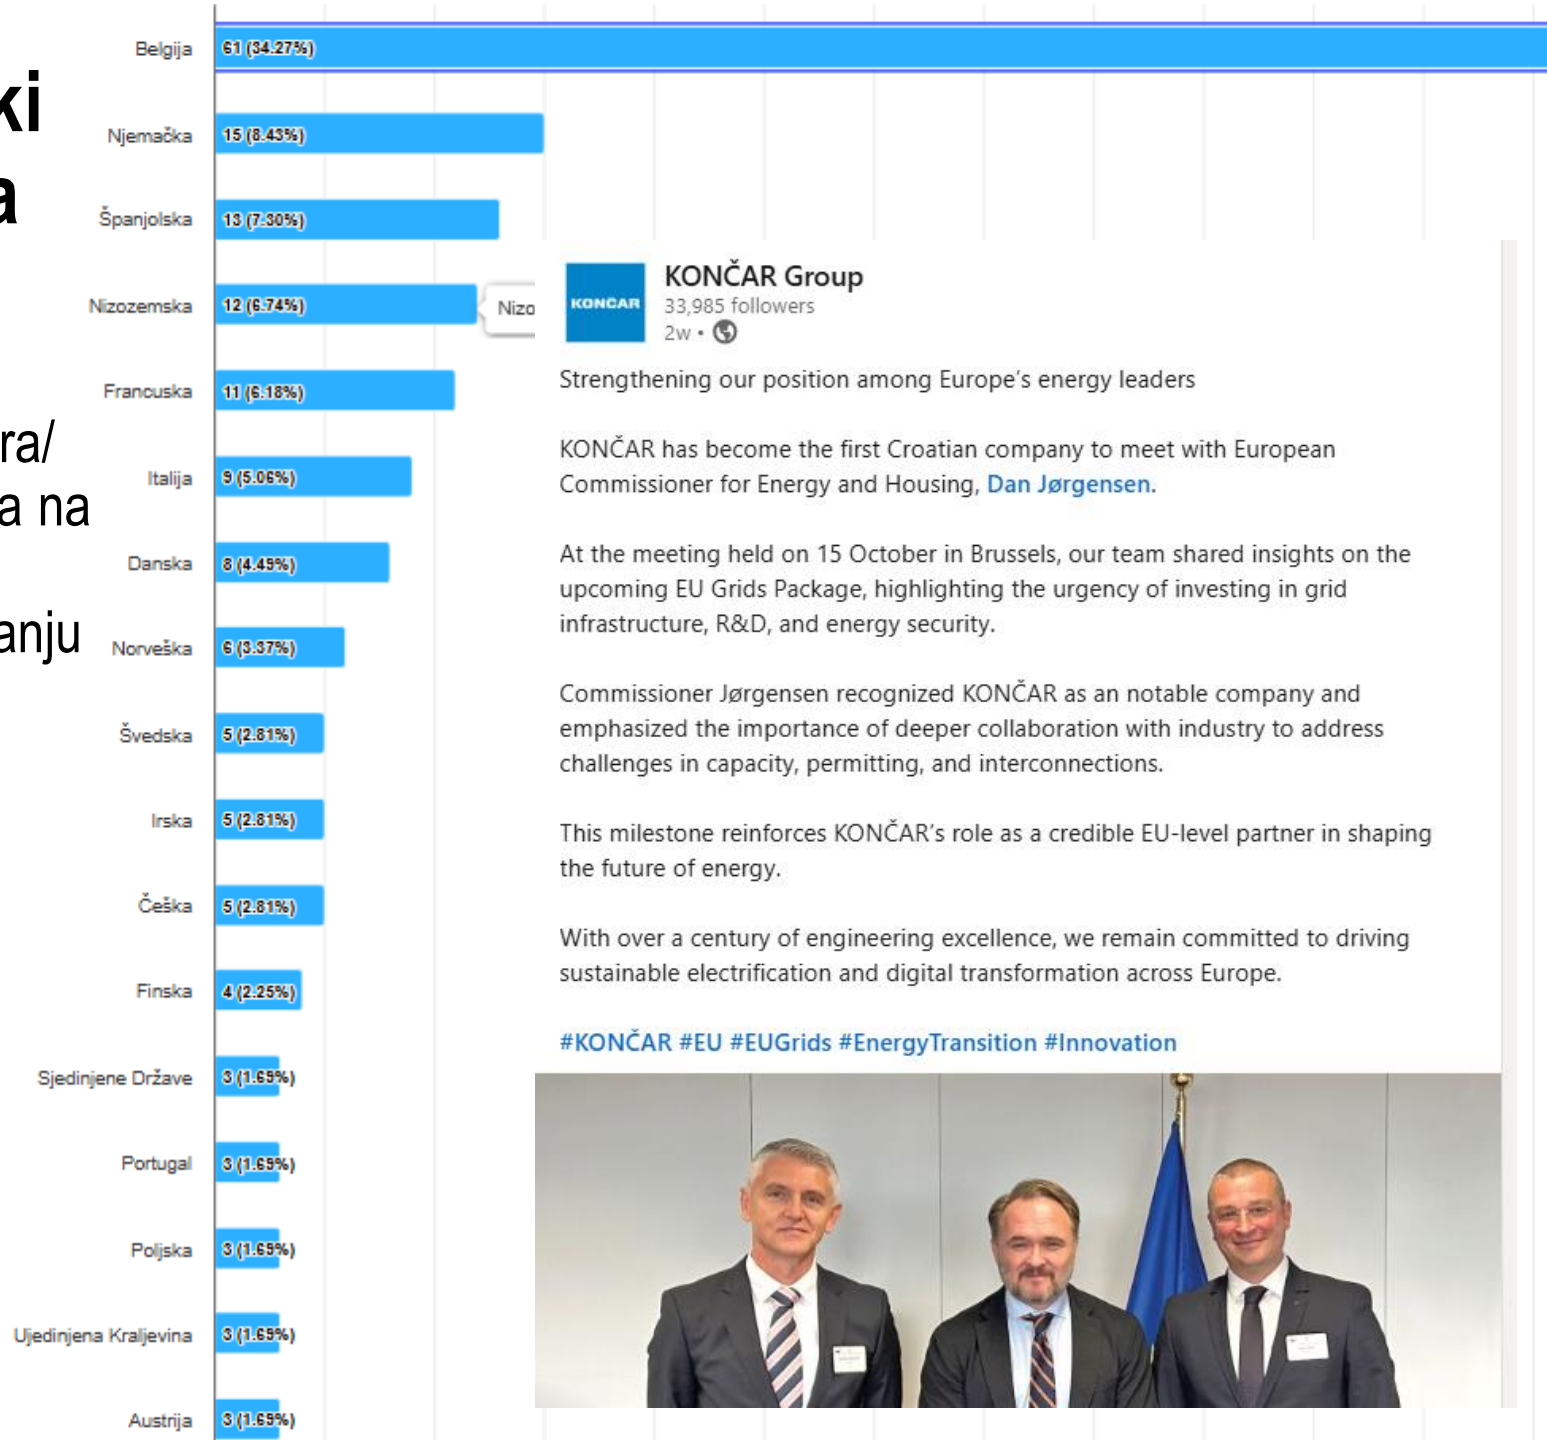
ki
a

ra/
a na

anju

Belgija 61 (34.27%)
Njemačka 15 (8.43%)
Španjolska 13 (7.30%)
Nizozemska 12 (6.74%) Nizo
Francuska 11 (6.18%)
Italija 9 (5.06%)
Danska 8 (4.49%)
Norveška 6 (3.37%)
Švedska 5 (2.81%)
Irska 5 (2.81%)
Češka 5 (2.81%)
Finska 4 (2.25%)
Sjedinjene Države 3 (1.69%)
Portugal 3 (1.69%)
Poljska 3 (1.69%)
Ujedinjena Kraljevina 3 (1.69%)
Austrija 3 (1.69%)

KONCAR

KONČAR Group
33,985 followers
2w •

Strengthening our position among Europe's energy leaders

KONČAR has become the first Croatian company to meet with European Commissioner for Energy and Housing, Dan Jørgensen.

At the meeting held on 15 October in Brussels, our team shared insights on the upcoming EU Grids Package, highlighting the urgency of investing in grid infrastructure, R&D, and energy security.

Commissioner Jørgensen recognized KONČAR as an notable company and emphasized the importance of deeper collaboration with industry to address challenges in capacity, permitting, and interconnections.

This milestone reinforces KONČAR's role as a credible EU-level partner in shaping the future of energy.

With over a century of engineering excellence, we remain committed to driving sustainable electrification and digital transformation across Europe.

#KONČAR #EU #EUGrids #EnergyTransition #Innovation